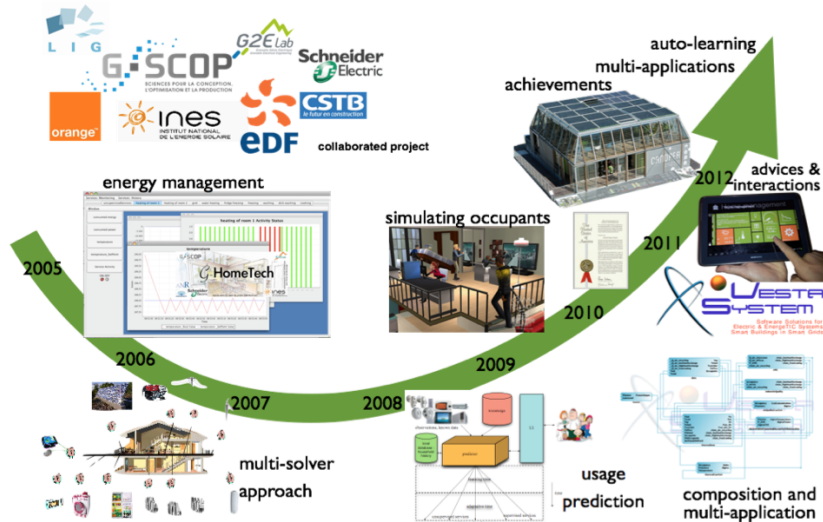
LIG

G-SCOP
SCIENCES POUR LA CONCEPTION L'OPTIMISATION ET LA PRODUCTION

G2Elab

Schneider Electric

orange

ines
INSTITUT NATIONAL DE L'ENERGIE SOLAIRE

EDF

CSTB
le futur en construction

collaborated project

auto-learning
multi-applications

achievements

energy management

HomeTech

simulating occupants

advices & interactions

2005

2006

2007

2008

2009

2010

2011

2012

VESTA SYSTEM
Software Solutions for Electric & EnergeTIC Systems Smart Buildings in Smart Grids

multi-solver
approach

usage
prediction

composition and
multi-application